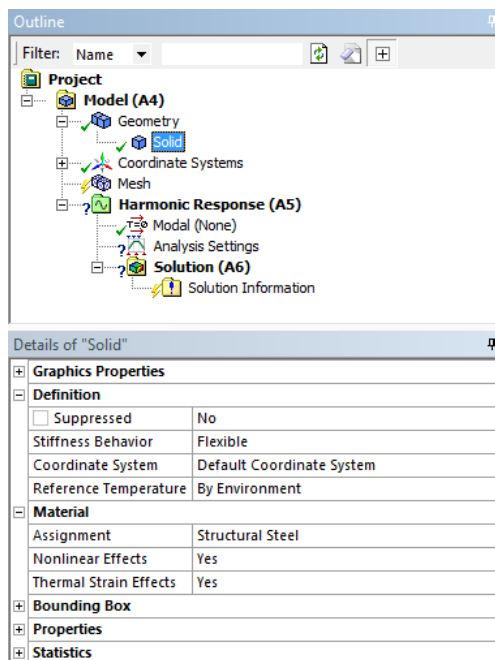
Outline

Filter: Name

Project
Model (A4)
Geometry
Solid
Coordinate Systems
Mesh
Harmonic Response (A5)
Modal (None)
Analysis Settings
Solution (A6)
Solution Information

Details of "Solid"

| | |
|---|---|
| Graphics Properties | |
| Definition | |
| Suppressed | No |
| Stiffness Behavior | Flexible |
| Coordinate System | Default Coordinate System |
| Reference Temperature | By Environment |
| Material | |
| Assignment | Structural Steel |
| Nonlinear Effects | Yes |
| Thermal Strain Effects | Yes |
| Bounding Box | |
| Properties | |
| Statistics | |